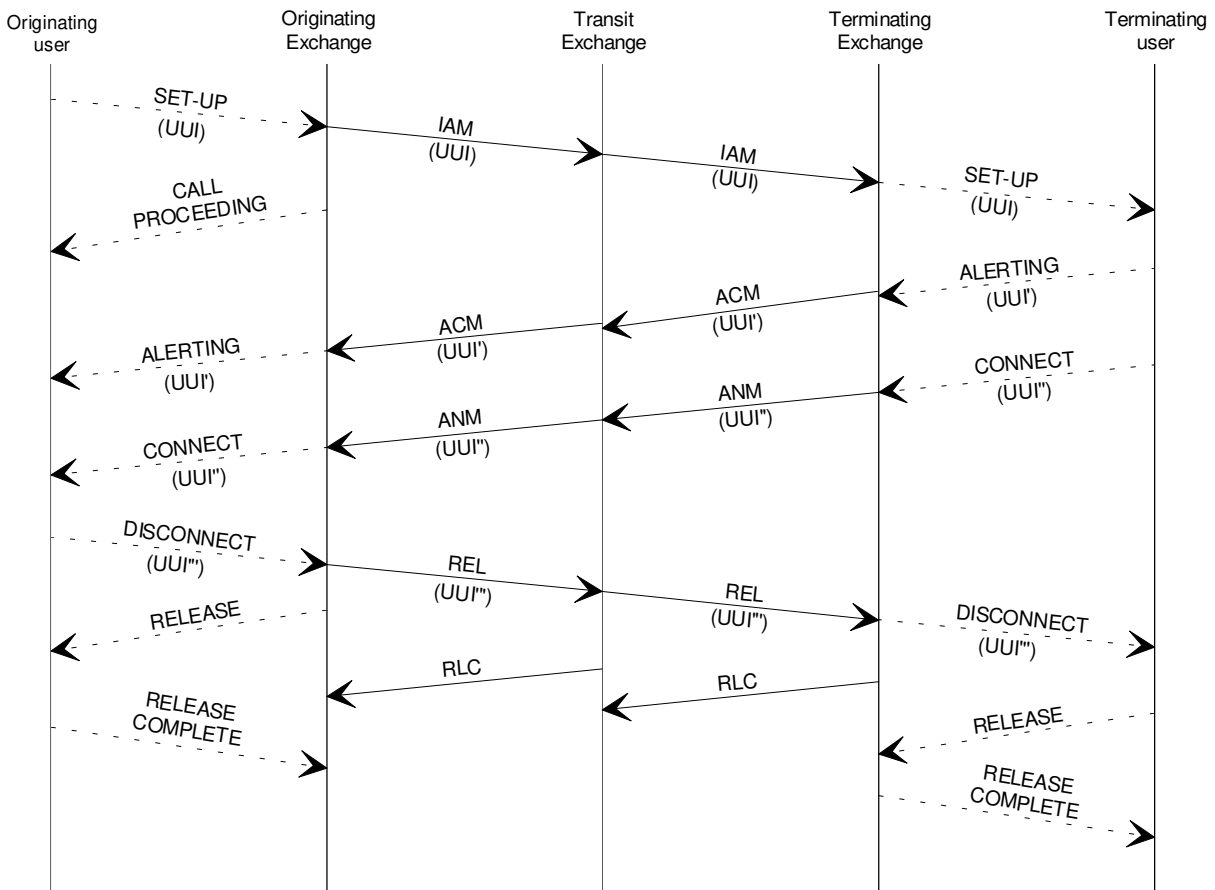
Originating user

Originating Exchange

Transit Exchange

Terminating Exchange

Terminating user

SET-UP (UUI)

IAM (UUI)

IAM (UUI)

SET-UP (UUI)

CALL PROCEEDING

ALERTING (UUI')

ACM (UUI')

ACM (UUI')

ALERTING (UUI')

CONNECT (UUI")

ANM (UUI")

ANM (UUI")

CONNECT (UUI")

DISCONNECT (UUI"')

REL (UUI"')

REL (UUI"')

DISCONNECT (UUI"')

RELEASE

RLC

RLC

RELEASE COMPLETE

RELEASE

RELEASE COMPLETE